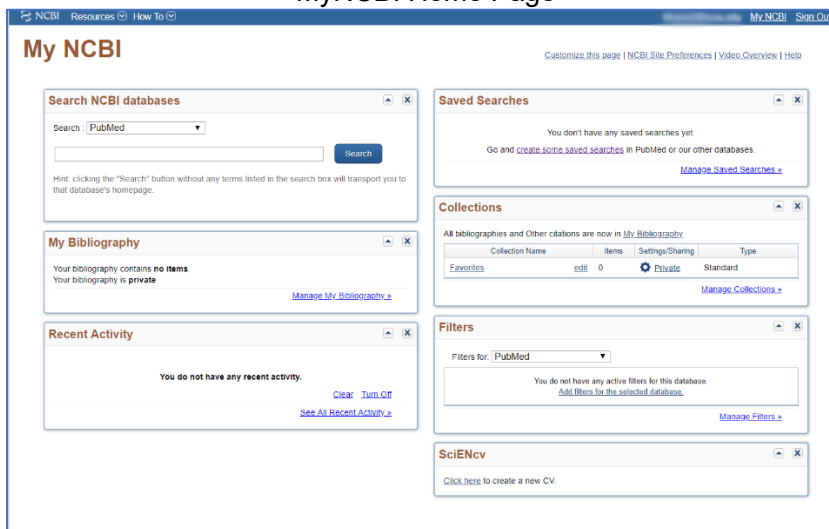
MyNCBI Home Page

NCBI Resources How To
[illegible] My NCBI Sign Out

My NCBI

Customize this page | NCBI Site Preferences | Video Overview | Help

Search NCBI databases

Search : PubMed

Search

Hint: clicking the "Search" button without any terms listed in the search box will transport you to that database's homepage.

My Bibliography

Your bibliography contains no items.
Your bibliography is private.

Manage My Bibliography »

Recent Activity

You do not have any recent activity.

Clear Turn Off

See All Recent Activity »

Saved Searches

You don't have any saved searches yet.

Go and create some saved searches in PubMed or our other databases.

Manage Saved Searches »

Collections

All bibliographies and Other citations are now in My Bibliography

| Collection Name | | Items | Settings/Sharing | Type |
|---|---|---|---|---|
| Favorites | edit | 0 | Private | Standard |

Manage Collections »

Filters

Filters for: PubMed

You do not have any active filters for this database.
Add filters for the selected database.

Manage Filters »

SciENcv

Click here to create a new CV.